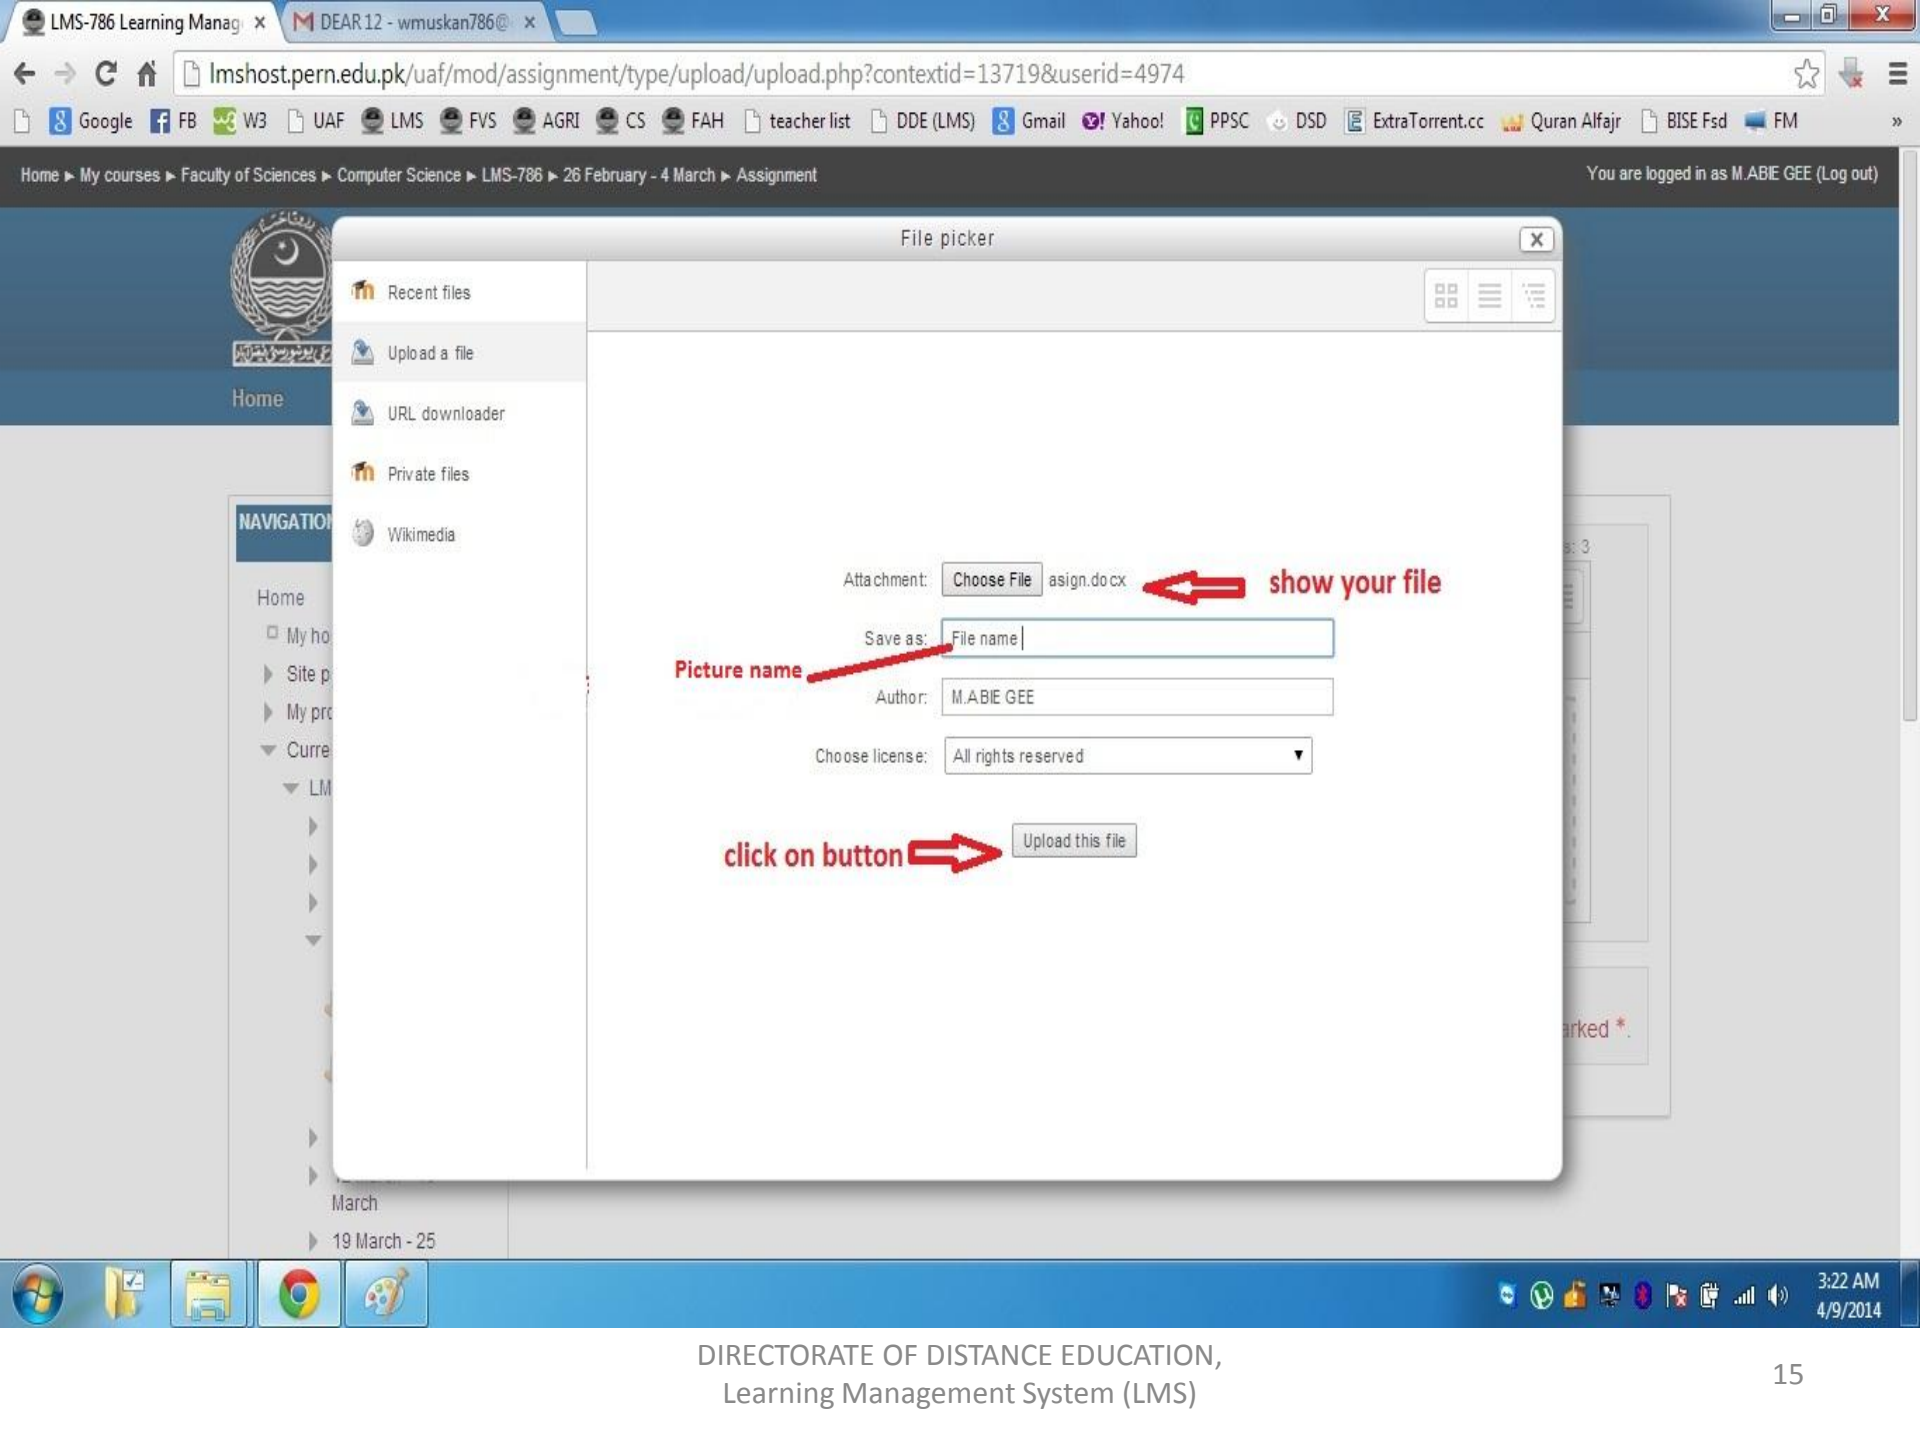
LMS-786 Learning Manag ×   DEAR 12 - wmuskan786@ ×

lmshost.pern.edu.pk/uaf/mod/assignment/type/upload/upload.php?contextid=13719&userid=4974

Google  FB  W3  UAF  LMS  FVS  AGRI  CS  FAH  teacher list  DDE (LMS)  Gmail  Yahoo!  PPSC  DSD  ExtraTorrent.cc  Quran Alfajr  BISE Fsd  FM  »

Home ▸ My courses ▸ Faculty of Sciences ▸ Computer Science ▸ LMS-786 ▸ 26 February - 4 March ▸ Assignment

You are logged in as M.ABIE GEE (Log out)

Home

NAVIGATION

Home
My ho
Site p
My pro
Curre
LM

March
19 March - 25

s: 3

rked *.

File picker

Recent files
Upload a file
URL downloader
Private files
Wikimedia

Attachment: Choose File asign.docx

show your file

Save as: File name

Picture name

Author: M.ABIE GEE

Choose license: All rights reserved

click on button

Upload this file

3:22 AM
4/9/2014

DIRECTORATE OF DISTANCE EDUCATION,
Learning Management System (LMS)

15